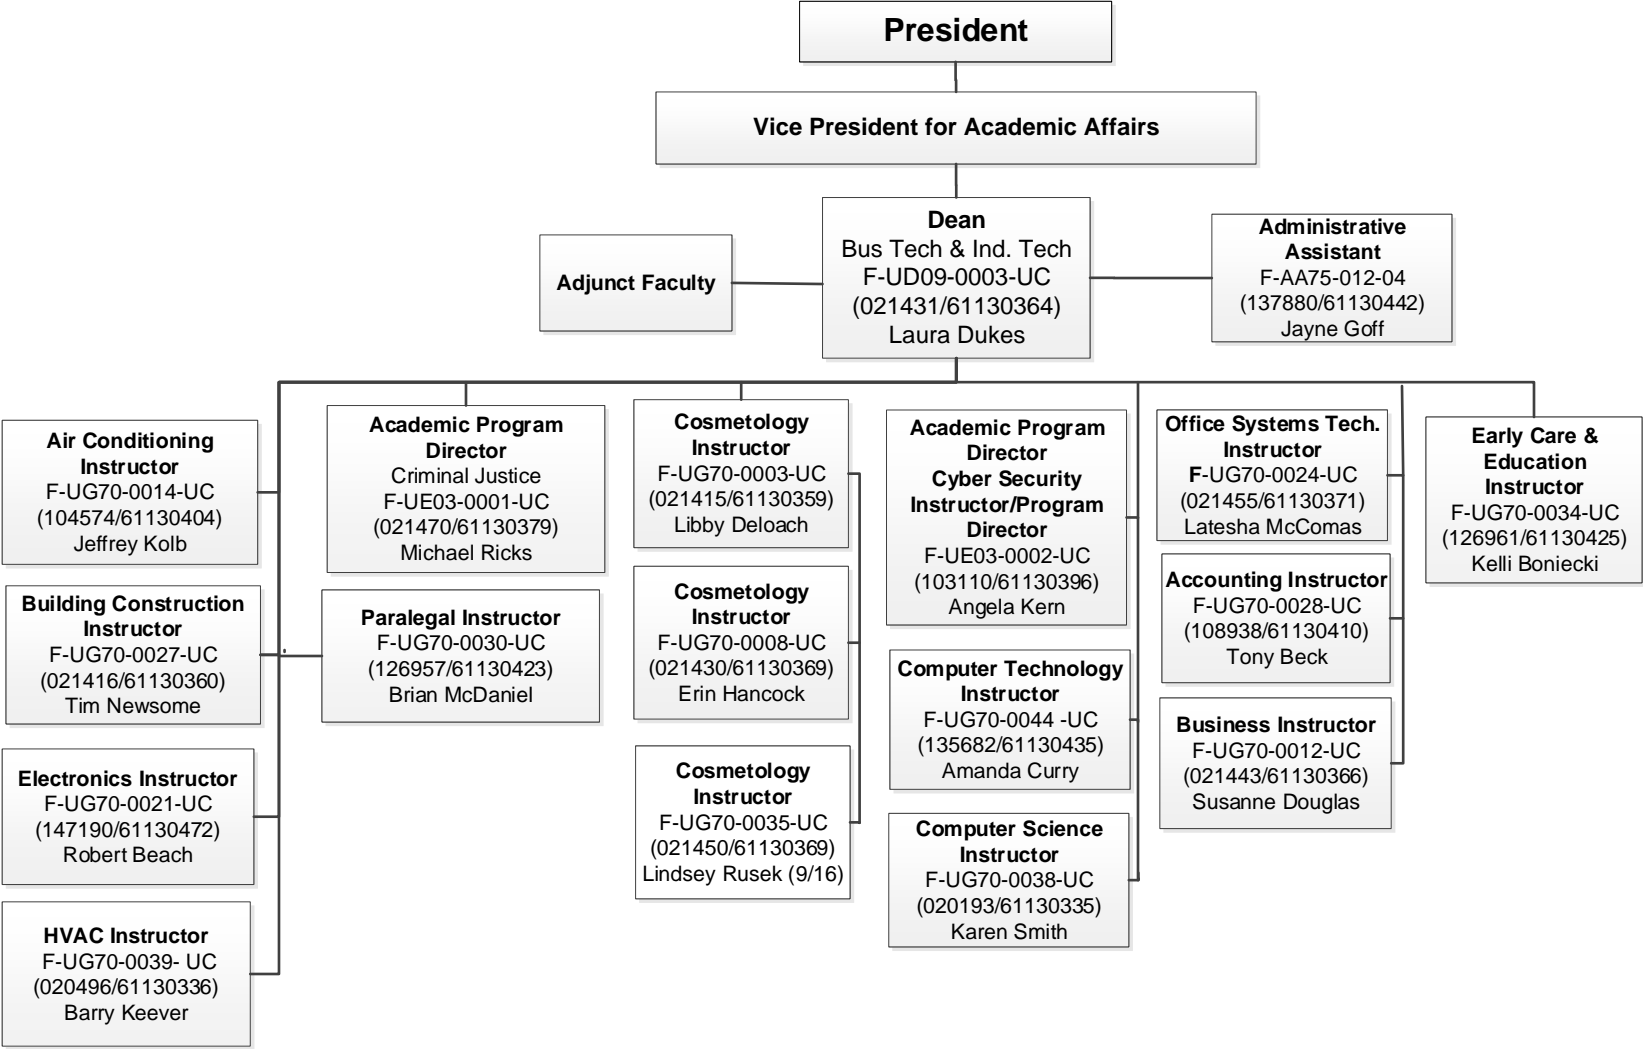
President

Vice President for Academic Affairs

Adjunct Faculty

Dean
Bus Tech & Ind. Tech
F-UD09-0003-UC
(021431/61130364)
Laura Dukes

Administrative Assistant
F-AA75-012-04
(137880/61130442)
Jayne Goff

Air Conditioning Instructor
F-UG70-0014-UC
(104574/61130404)
Jeffrey Kolb

Building Construction Instructor
F-UG70-0027-UC
(021416/61130360)
Tim Newsome

Electronics Instructor
F-UG70-0021-UC
(147190/61130472)
Robert Beach

HVAC Instructor
F-UG70-0039- UC
(020496/61130336)
Barry Keever

Academic Program Director
Criminal Justice
F-UE03-0001-UC
(021470/61130379)
Michael Ricks

Paralegal Instructor
F-UG70-0030-UC
(126957/61130423)
Brian McDaniel

Cosmetology Instructor
F-UG70-0003-UC
(021415/61130359)
Libby Deloach

Cosmetology Instructor
F-UG70-0008-UC
(021430/61130369)
Erin Hancock

Cosmetology Instructor
F-UG70-0035-UC
(021450/61130369)
Lindsey Rusek (9/16)

Academic Program Director
Cyber Security Instructor/Program Director
F-UE03-0002-UC
(103110/61130396)
Angela Kern

Computer Technology Instructor
F-UG70-0044 -UC
(135682/61130435)
Amanda Curry

Computer Science Instructor
F-UG70-0038-UC
(020193/61130335)
Karen Smith

Office Systems Tech. Instructor
F-UG70-0024-UC
(021455/61130371)
Latesha McComas

Accounting Instructor
F-UG70-0028-UC
(108938/61130410)
Tony Beck

Business Instructor
F-UG70-0012-UC
(021443/61130366)
Susanne Douglas

Early Care & Education Instructor
F-UG70-0034-UC
(126961/61130425)
Kelli Boniecki